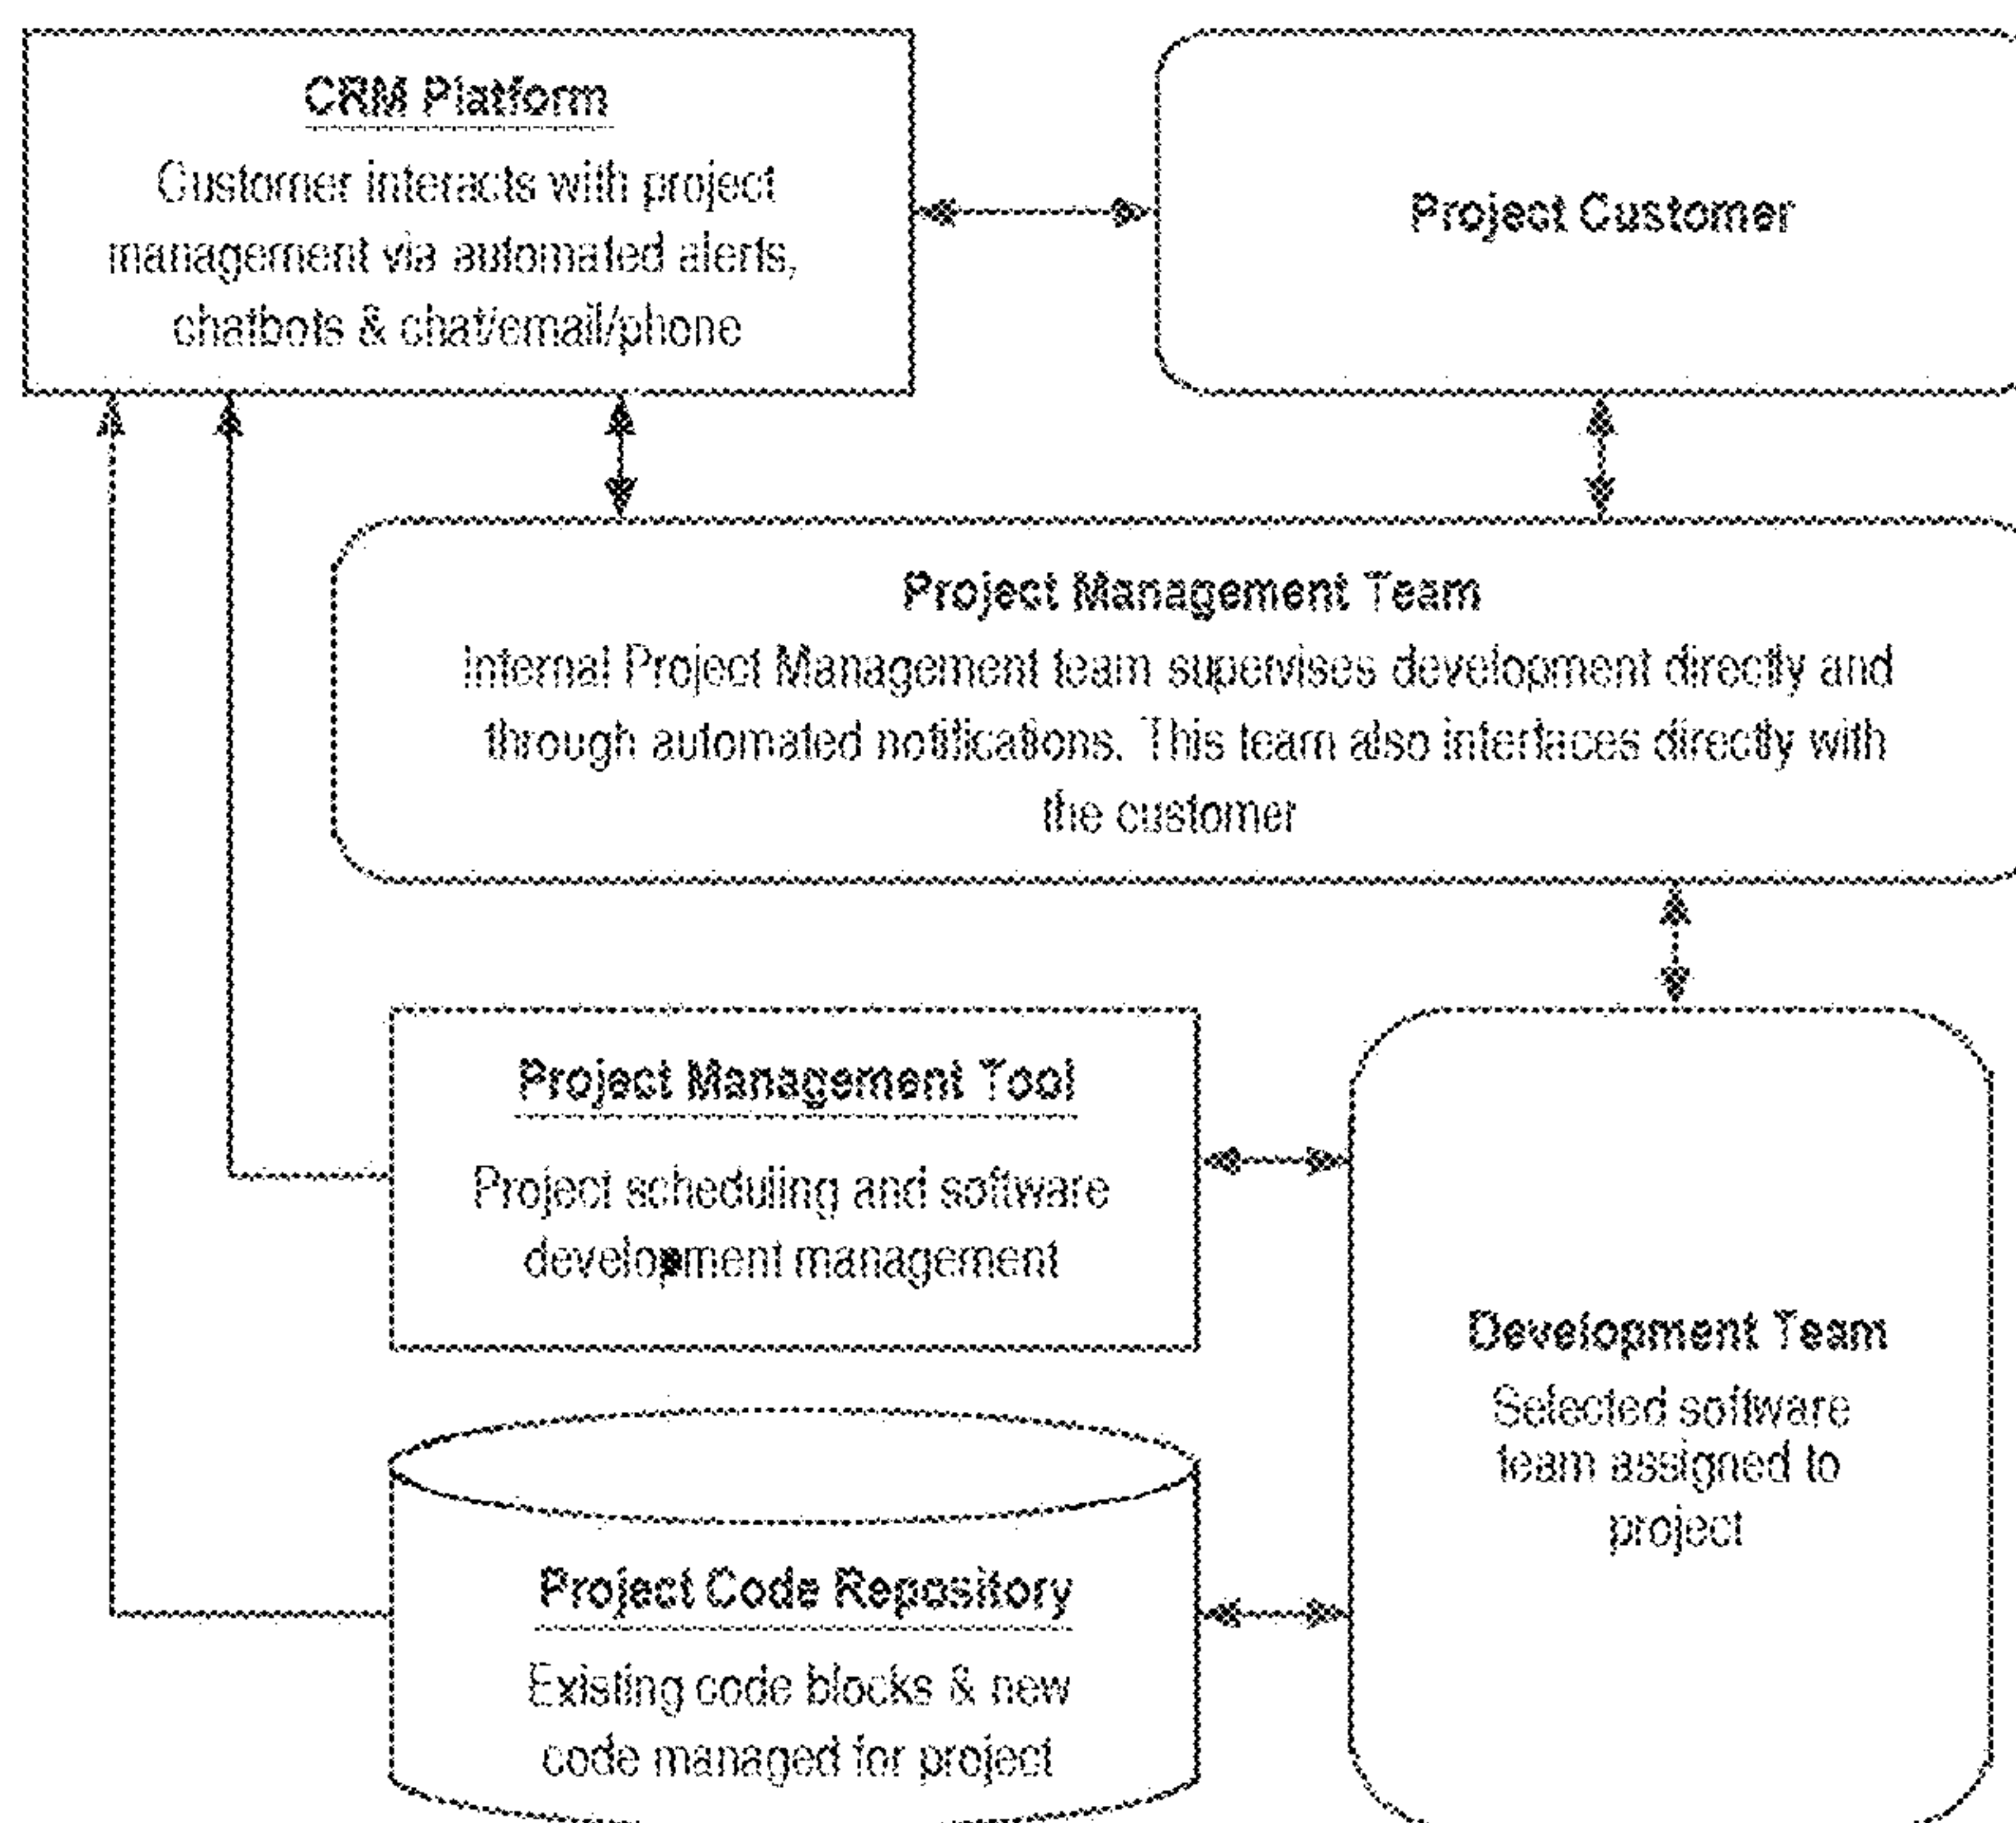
CRM Platform

Customer interacts with project management via automated alerts, chatbots & chat/email/phone

Project Customer

Project Management Team

Internal Project Management team supervises development directly and through automated notifications. This team also interfaces directly with the customer

Project Management Tool

Project scheduling and software development management

Development Team

Selected software team assigned to project

Project Code Repository

Existing code blocks & new code managed for project